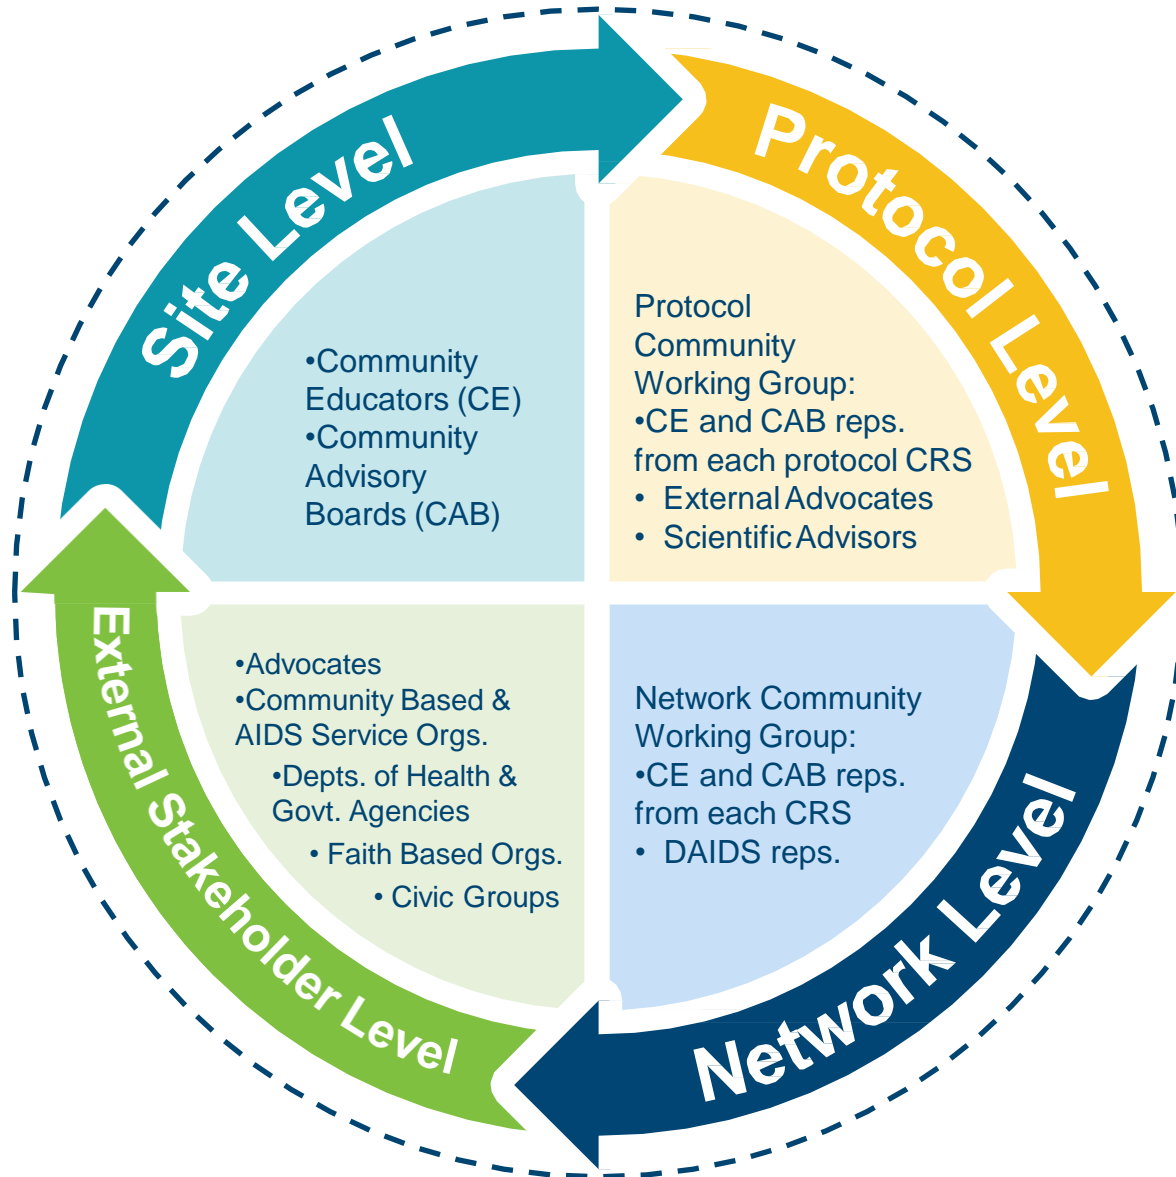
Site Level

•Community Educators (CE)
•Community Advisory Boards (CAB)

Protocol Level

Protocol Community Working Group:
•CE and CAB reps. from each protocol CRS
• External Advocates
• Scientific Advisors

Network Level

Network Community Working Group:
•CE and CAB reps. from each CRS
• DAIDS reps.

External Stakeholder Level

•Advocates
•Community Based & AIDS Service Orgs.
•Depts. of Health & Govt. Agencies
• Faith Based Orgs.
• Civic Groups